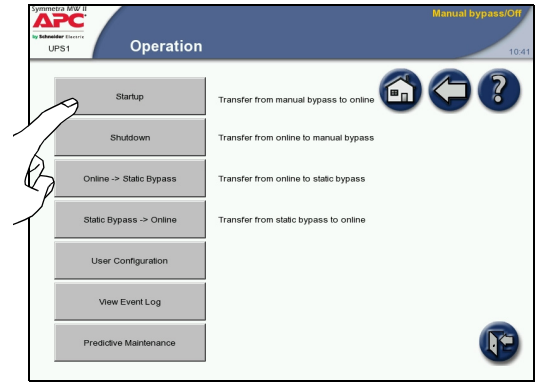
Symmetra MW II
APC
by Schneider Electric
UPS1
Operation
Manual bypass/Off
10:41

Startup
Transfer from manual bypass to online

Shutdown
Transfer from online to manual bypass

Online -> Static Bypass
Transfer from online to static bypass

Static Bypass -> Online
Transfer from static bypass to online

User Configuration

View Event Log

Predictive Maintenance